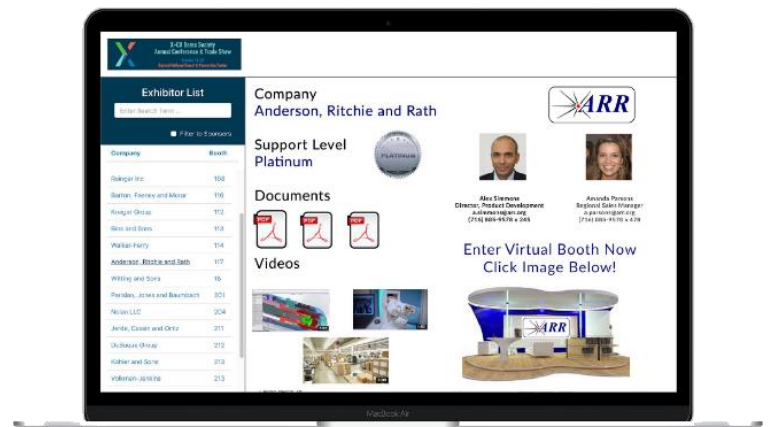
X-Cil Extra Society
Annual Conference & Trade Show
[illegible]

Exhibitor List

Enter Search Term...

Filter to Sponsors

| Company | Booth |
|---|---|
| Rainger Inc | 108 |
| Barton, Feeney and Morar | 110 |
| Kreiger Group | 112 |
| Sins and Sons | 113 |
| Walker-Ferry | 114 |
| Anderson, Ritchie and Rath | 117 |
| Witting and Sons | 18 |
| Perridan, Jones and Baumbach | 201 |
| Nolan LLC | 204 |
| Jerde, Cassin and Ortiz | 211 |
| DuBuque Group | 212 |
| Kohler and Sons | 212 |
| Volkman-Jenkins | 213 |

Company
Anderson, Ritchie and Rath

ARR

Support Level
Platinum

PLATINUM

Documents

PDF PDF PDF

Videos

Alex Simmons
Director, Product Development
a.simmons@arr.org
(716) 555-5578 x 245

Amanda Parsons
Regional Sales Manager
a.parsons@arr.org
(716) 555-5578 x 470

Enter Virtual Booth Now
Click Image Below!

ARR

MacBook Air